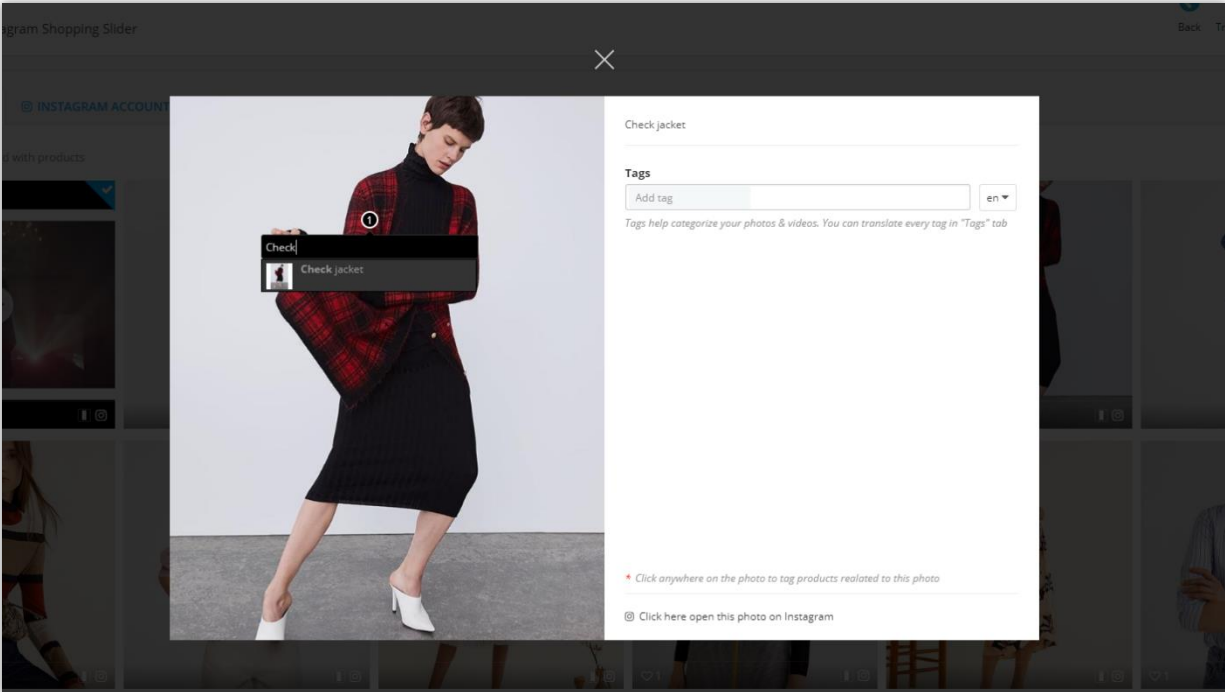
agram Shopping Slider

Back Tr

INSTAGRAM ACCOUNT

with products

1

Check

Check jacket

Check jacket

Tags

Add tag

en

Tags help categorize your photos & videos. You can translate every tag in "Tags" tab

* Click anywhere on the photo to tag products realated to this photo

Click here open this photo on Instagram

1

1